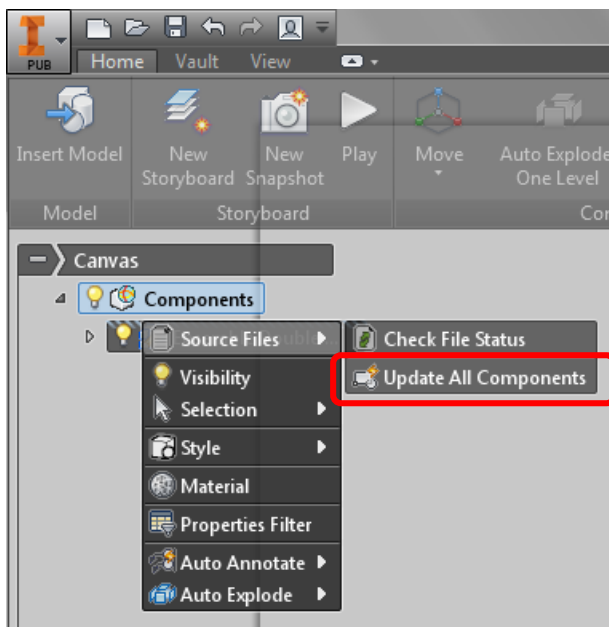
PUB

Home Vault View

Insert Model

New Storyboard

New Snapshot

Play

Move

Auto Explode One Level

Model

Storyboard

Cor

Canvas

Components

Source Files

Check File Status

Update All Components

Visibility

Selection

Style

Material

Properties Filter

Auto Annotate

Auto Explode